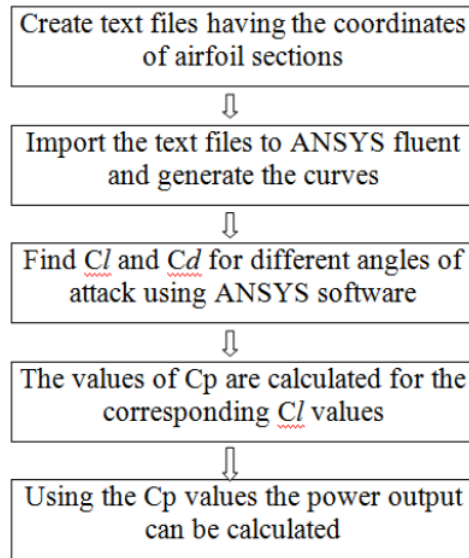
Create text files having the coordinates of airfoil sections

Import the text files to ANSYS fluent and generate the curves

Find C*l* and C*d* for different angles of attack using ANSYS software

The values of Cp are calculated for the corresponding *Cl* values

Using the Cp values the power output can be calculated